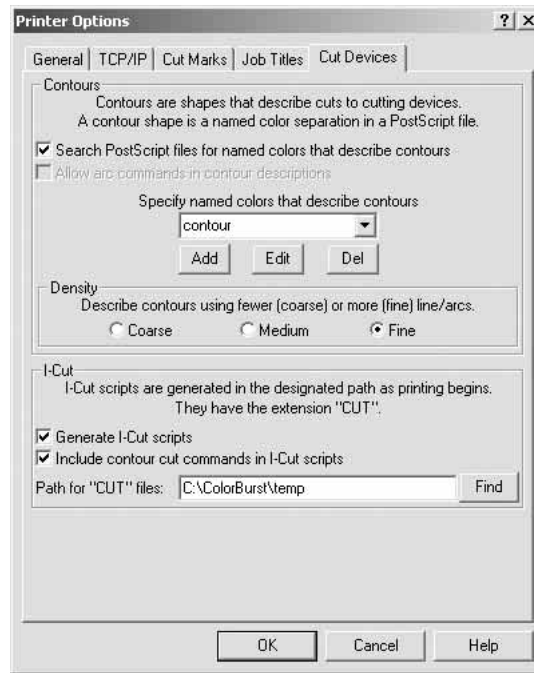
Printer Options

? X

General | TCP/IP | Cut Marks | Job Titles | Cut Devices

Contours

Contours are shapes that describe cuts to cutting devices.
A contour shape is a named color separation in a PostScript file.

☑ Search PostScript files for named colors that describe contours

☐ Allow arc commands in contour descriptions

Specify named colors that describe contours

contour

Add | Edit | Del

Density

Describe contours using fewer (coarse) or more (fine) line/arcs.

○ Coarse ○ Medium ● Fine

I-Cut

I-Cut scripts are generated in the designated path as printing begins.
They have the extension "CUT".

☑ Generate I-Cut scripts

☑ Include contour cut commands in I-Cut scripts

Path for "CUT" files: C:\ColorBurst\temp | Find

OK | Cancel | Help